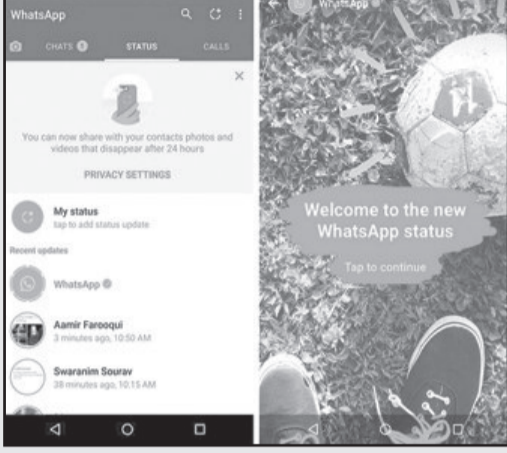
WhatsApp

CHATS 1

STATUS

CALLS

×

You can now share with your contacts photos and videos that disappear after 24 hours

PRIVACY SETTINGS

My status
tap to add status update

Recent updates

WhatsApp

Aamir Farooqui
3 minutes ago, 10:50 AM

Swaranim Sourav
38 minutes ago, 10:15 AM

WhatsApp

Welcome to the new WhatsApp status

Tap to continue